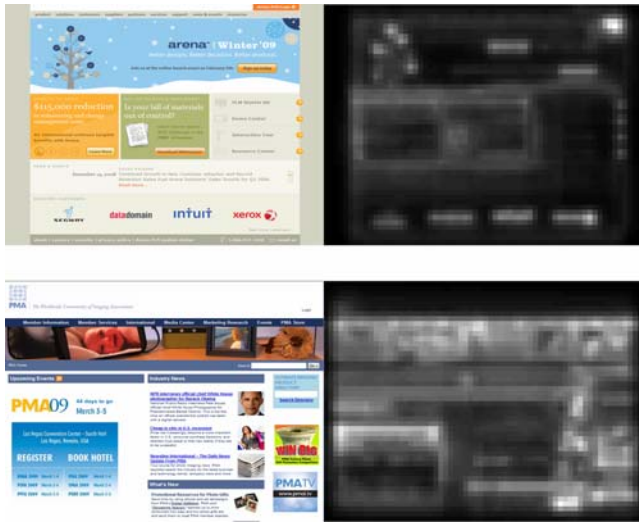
arena | Winter '09

$115,000 reduction

Is your bill of materials out of control?

Read more

datadomain

intuit

xerox

PMA

Member Information

Member Services

International

Media Center

Marketing Research

Events

PMA Store

Upcoming Events

Industry News

PMA09

40 days to go

March 3-5

Las Vegas Convention Center

Las Vegas, Nevada, USA

REGISTER

BOOK HOTEL

What's New

PMATV